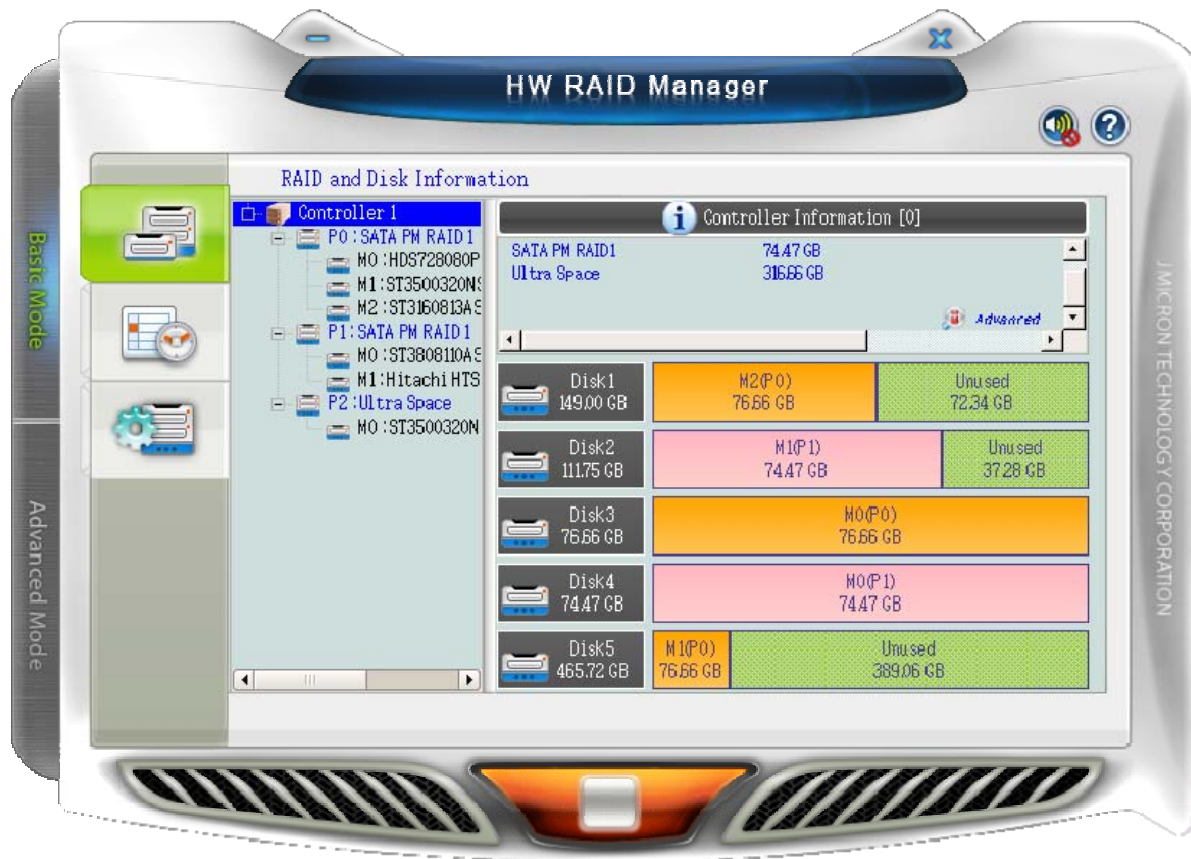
HW RAID Manager

Basic Mode

Advanced Mode

RAID and Disk Information

Controller 1
P0 : SATA PM RAID 1
M0 : HDS728080P
M1 : ST3500320NS
M2 : ST3160813AS
P1 : SATA PM RAID 1
M0 : ST3808110AS
M1 : Hitachi HTS
P2 : Ultra Space
M0 : ST3500320N

Controller Information [0]

SATA PM RAID1 74.47 GB
Ultra Space 316.66 GB

Advanced

| Disk1 149.00 GB | M2(P0) 76.66 GB | Unused 72.34 GB |
|---|---|---|
| Disk2 111.75 GB | M1(P1) 74.47 GB | Unused 37.28 GB |
| Disk3 76.66 GB | M0(P0) 76.66 GB | |
| Disk4 74.47 GB | M0(P1) 74.47 GB | |
| Disk5 465.72 GB | M1(P0) 76.66 GB | Unused 389.06 GB |

JMICRON TECHNOLOGY CORPORATION